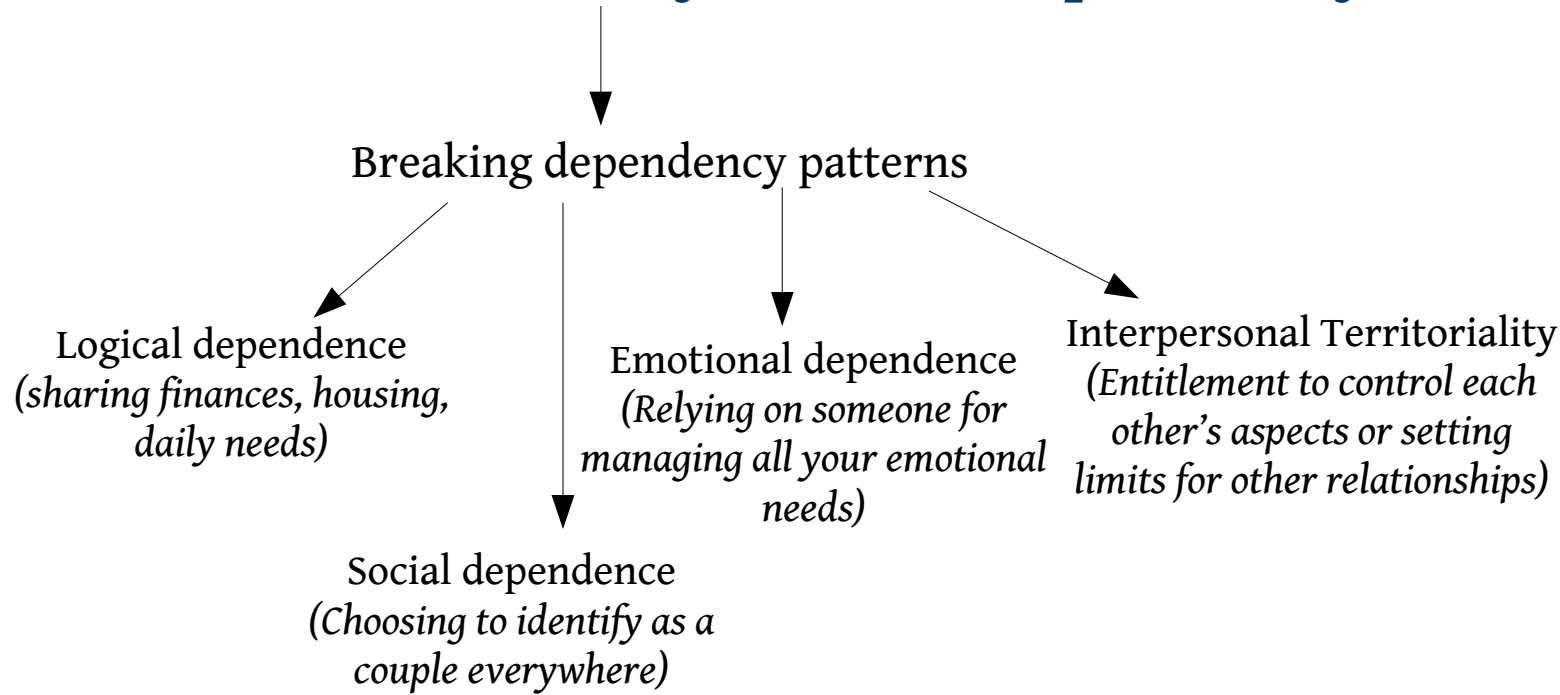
Breaking dependency patterns

Logical dependence (sharing finances, housing, daily needs)

Social dependence (Choosing to identify as a couple everywhere)

Emotional dependence (Relying on someone for managing all your emotional needs)

Interpersonal Territoriality (Entitlement to control each other's aspects or setting limits for other relationships)